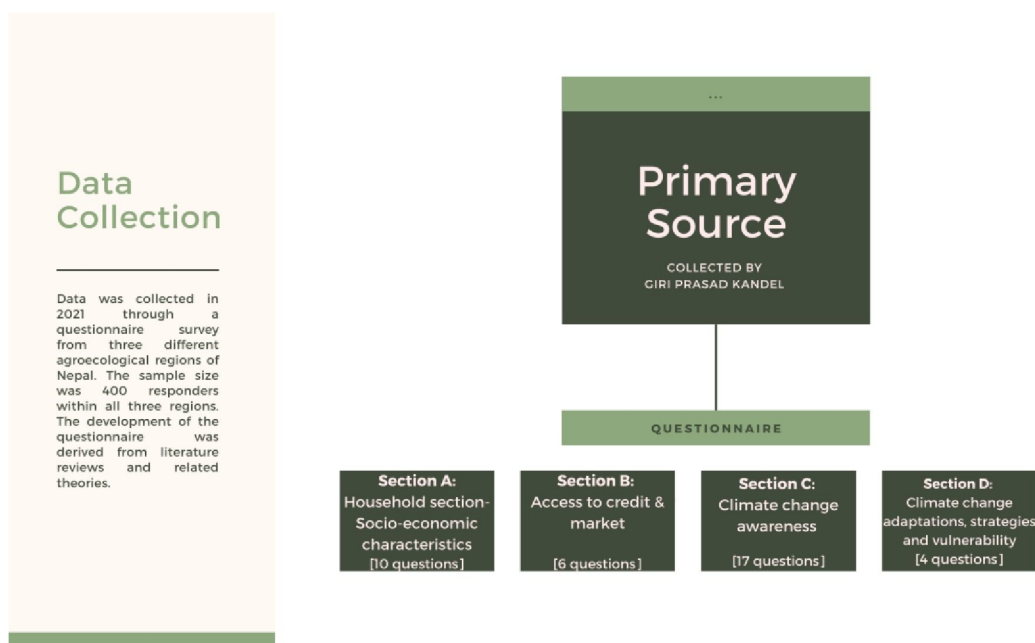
Data Collection

Data was collected in 2021 through a questionnaire survey from three different agroecological regions of Nepal. The sample size was 400 responders within all three regions. The development of the questionnaire was derived from literature reviews and related theories.

...

Primary Source

COLLECTED BY
GIRI PRASAD KANDEL

QUESTIONNAIRE

Section A:
Household section-Socio-economic characteristics
[10 questions]

Section B:
Access to credit & market
[6 questions]

Section C:
Climate change awareness
[17 questions]

Section D:
Climate change adaptations, strategies and vulnerability
[4 questions]